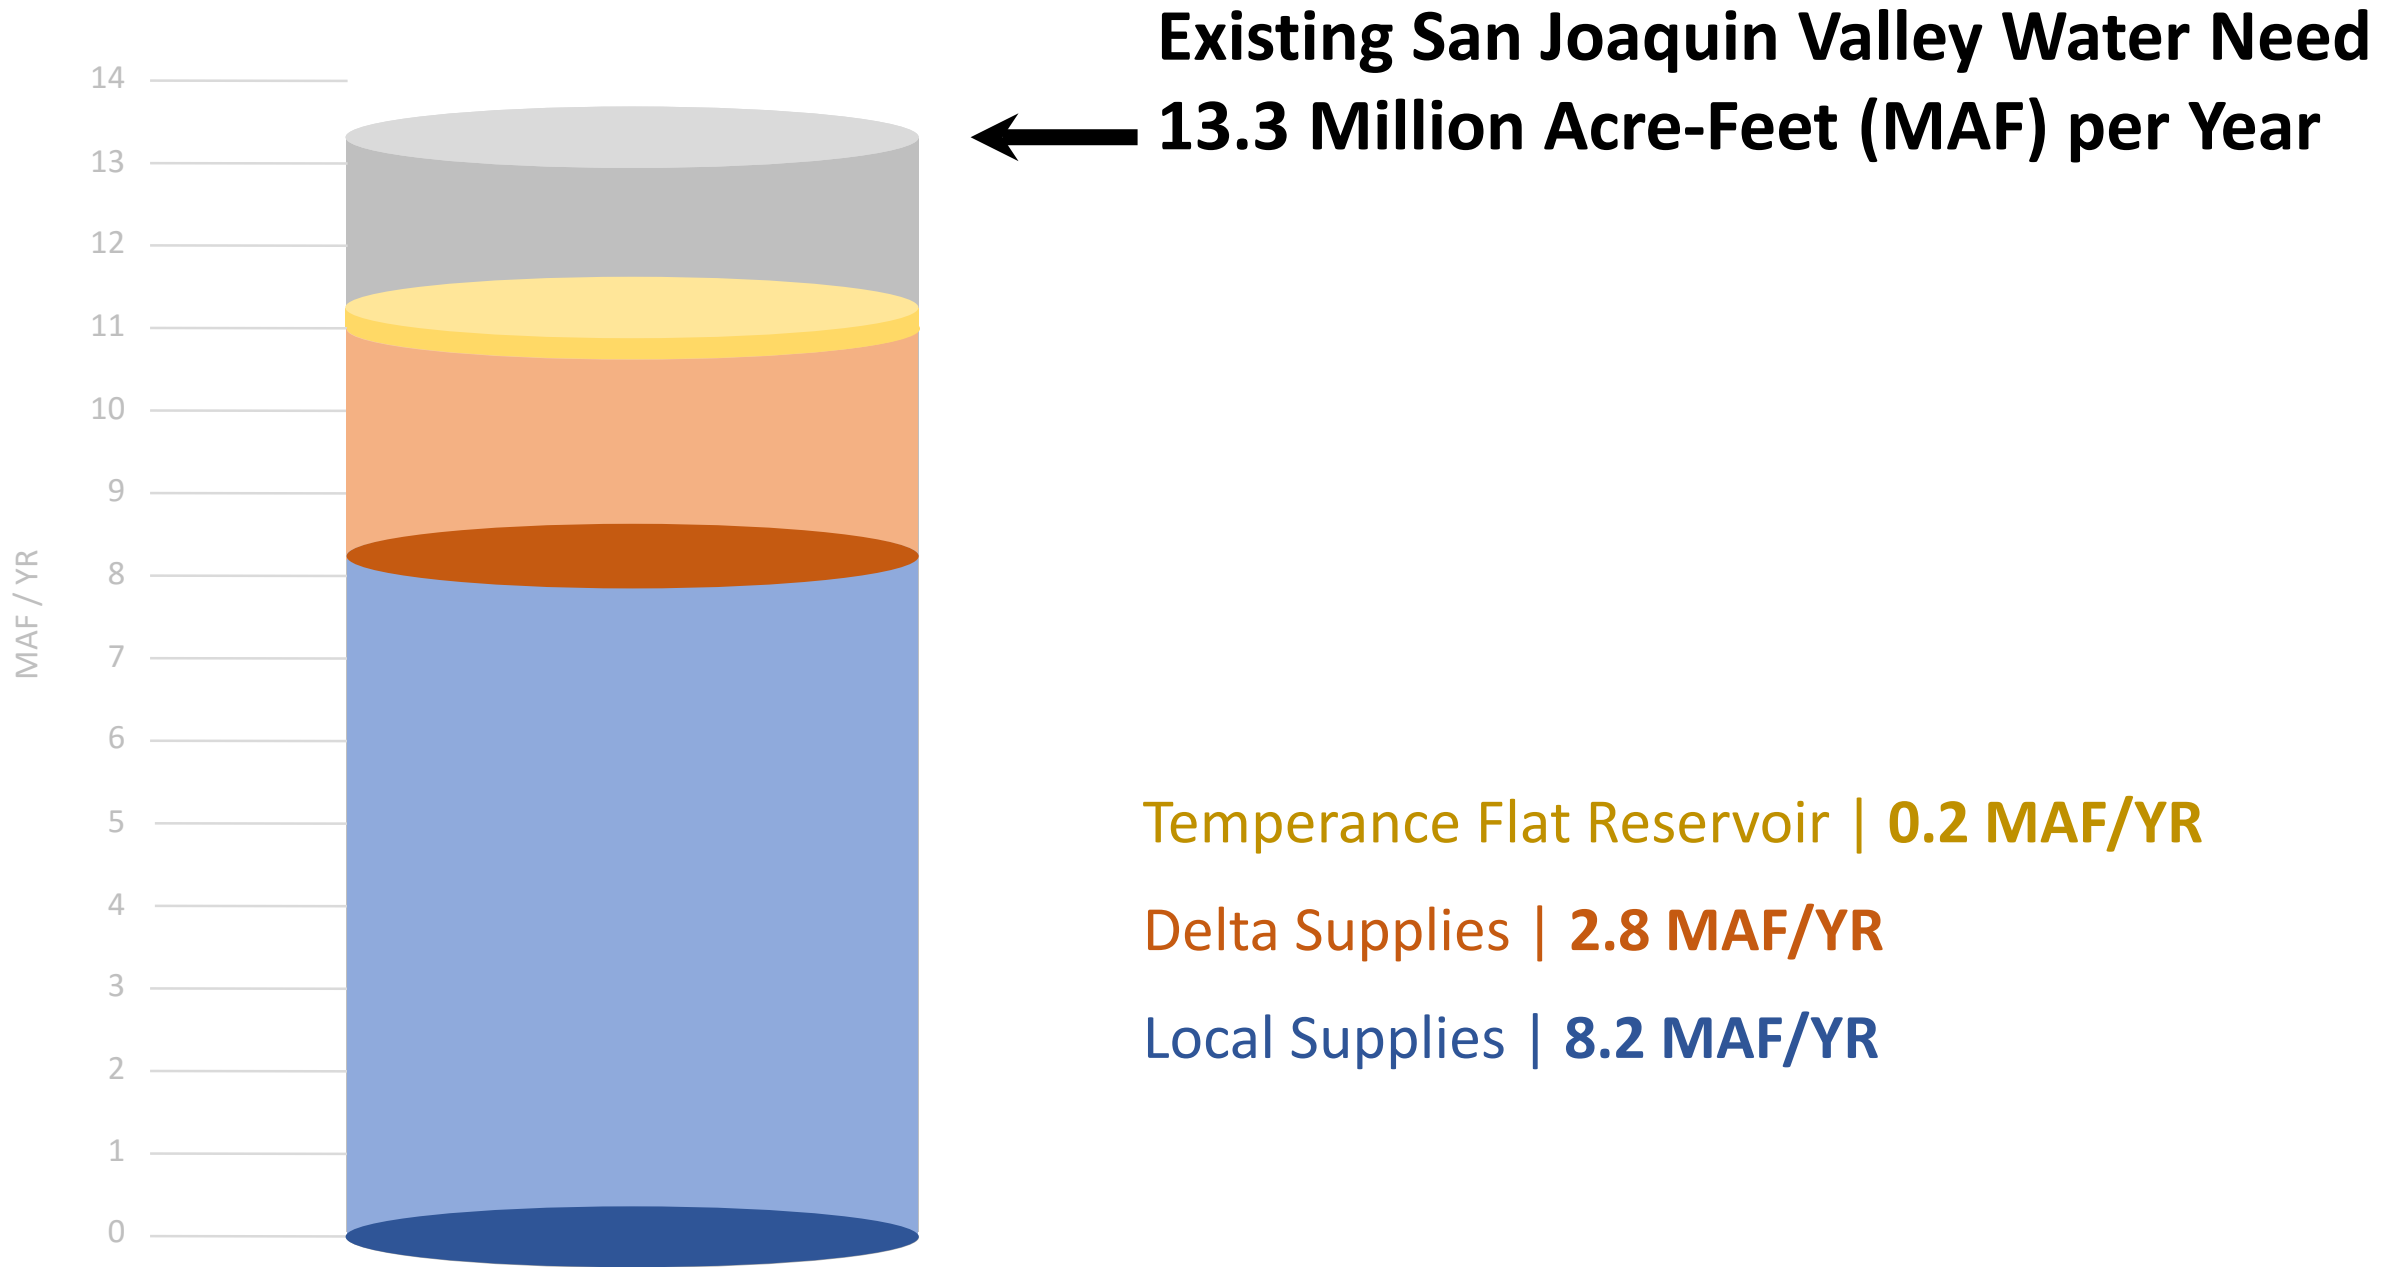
Existing San Joaquin Valley Water Need
13.3 Million Acre-Feet (MAF) per Year

14
13
12
11
10
9
8
7
6
5
4
3
2
1
0

MAF / YR

Temperance Flat Reservoir | 0.2 MAF/YR

Delta Supplies | 2.8 MAF/YR

Local Supplies | 8.2 MAF/YR